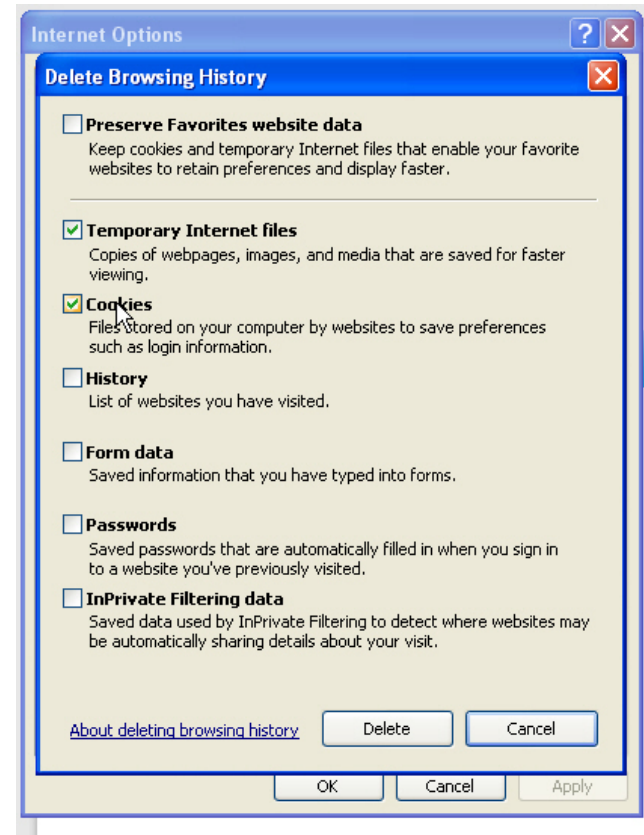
Internet Options

Delete Browsing History

Preserve Favorites website data
Keep cookies and temporary Internet files that enable your favorite websites to retain preferences and display faster.

Temporary Internet files
Copies of webpages, images, and media that are saved for faster viewing.

Cookies
Files stored on your computer by websites to save preferences such as login information.

History
List of websites you have visited.

Form data
Saved information that you have typed into forms.

Passwords
Saved passwords that are automatically filled in when you sign in to a website you've previously visited.

InPrivate Filtering data
Saved data used by InPrivate Filtering to detect where websites may be automatically sharing details about your visit.

About deleting browsing history

Delete

Cancel

OK

Cancel

Apply